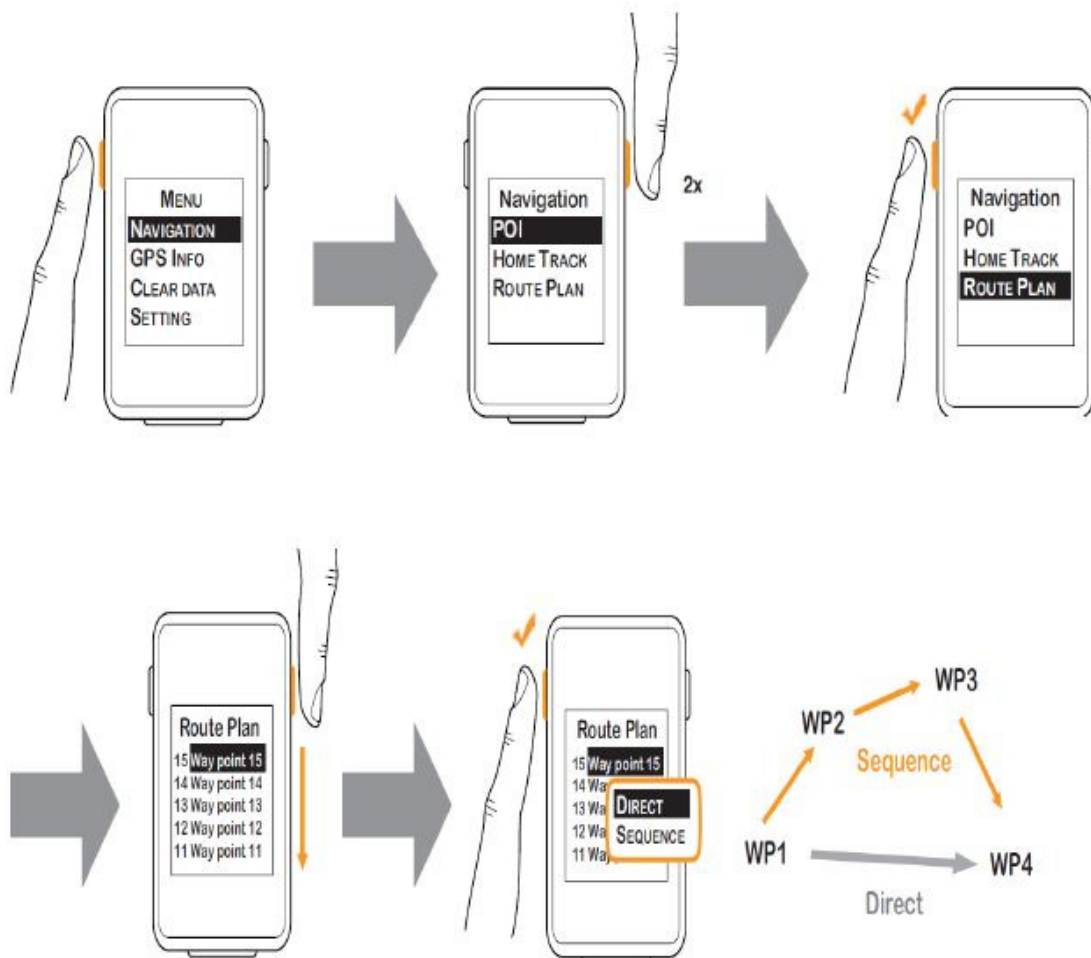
MENU
NAVIGATION
GPS INFO
CLEAR DATA
SETTING

Navigation
POI
HOME TRACK
ROUTE PLAN

2x

Navigation
POI
HOME TRACK
ROUTE PLAN

Route Plan
15 Way point 15
14 Way point 14
13 Way point 13
12 Way point 12
11 Way point 11

Route Plan
15 Way point 15
14 Wa
13 Wa
12 Wa
11 Wa
DIRECT
SEQUENCE

WP3
WP2
Sequence
WP1
WP4
Direct